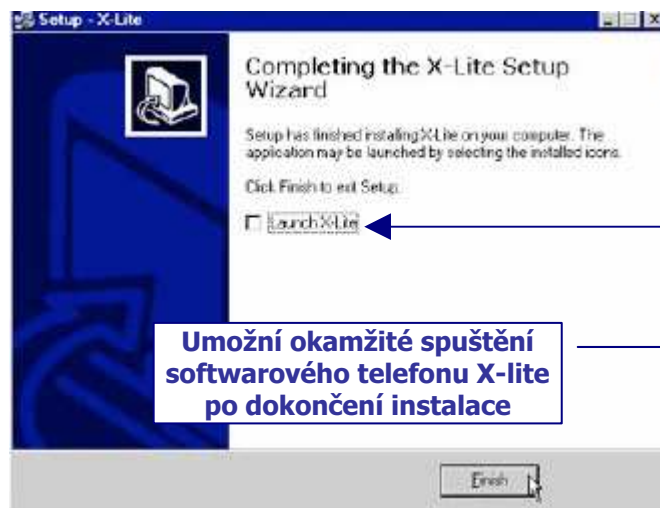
Setup - X-Lite

Completing the X-Lite Setup Wizard

Setup has finished installing X-Lite on your computer. The application may be launched by selecting the installed icons.

Click Finish to exit Setup.

Launch X-Lite

Umožní okamžité spuštění softwarového telefonu X-lite po dokončení instalace

Finish